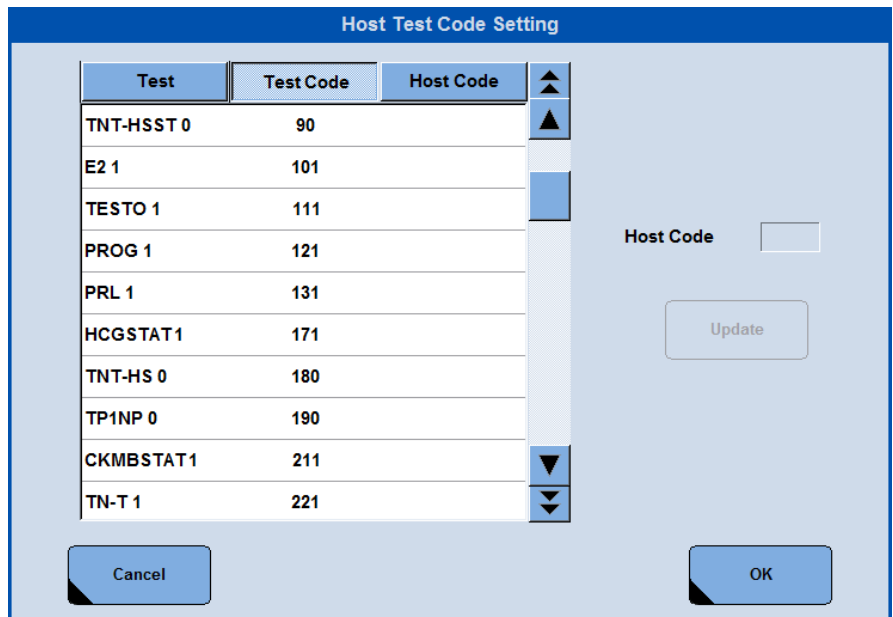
Host Test Code Setting

| Test | Test Code | Host Code |
|---|---|---|
| TNT-HSST 0 | 90 | |
| E2 1 | 101 | |
| TESTO 1 | 111 | |
| PROG 1 | 121 | |
| PRL 1 | 131 | |
| HCGSTAT1 | 171 | |
| TNT-HS 0 | 180 | |
| TP1NP 0 | 190 | |
| CKMBSTAT1 | 211 | |
| TN-T 1 | 221 | |

Host Code

Update

Cancel

OK